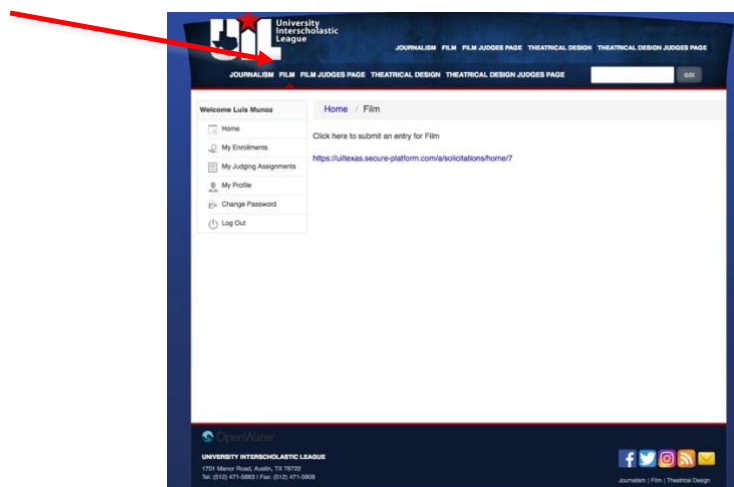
UIL University Interscholastic League

JOURNALISM FILM FILM JUDGES PAGE THEATRICAL DESIGN THEATRICAL DESIGN JUDGES PAGE

JOURNALISM FILM FILM JUDGES PAGE THEATRICAL DESIGN THEATRICAL DESIGN JUDGES PAGE

GO!

Welcome Luis Munoz

Home

My Enrollments

My Judging Assignments

My Profile

Change Password

Log Out

Home / Film

Click here to submit an entry for Film

https://uiltexas.secure-platform.com/a/solicitations/home/7

OpenWater

UNIVERSITY INTERSCHOLASTIC LEAGUE

1701 Manor Road, Austin, TX 78722

Tel: (512) 471-5883 | Fax: (512) 471-5908

Journalism | Film | Theatrical Design